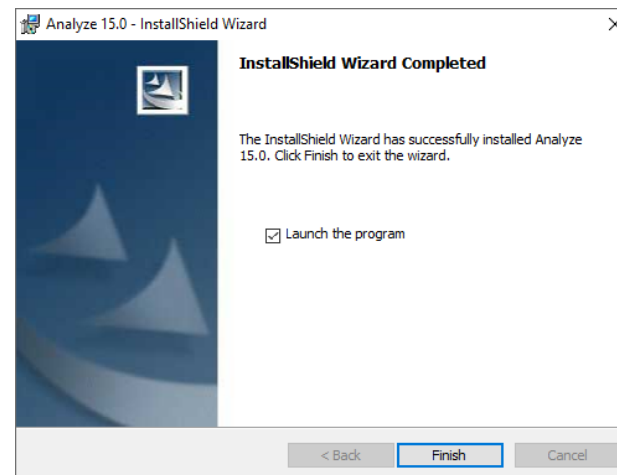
Analyze 15.0 - InstallShield Wizard

InstallShield Wizard Completed

The InstallShield Wizard has successfully installed Analyze 15.0. Click Finish to exit the wizard.

Launch the program

< Back

Finish

Cancel